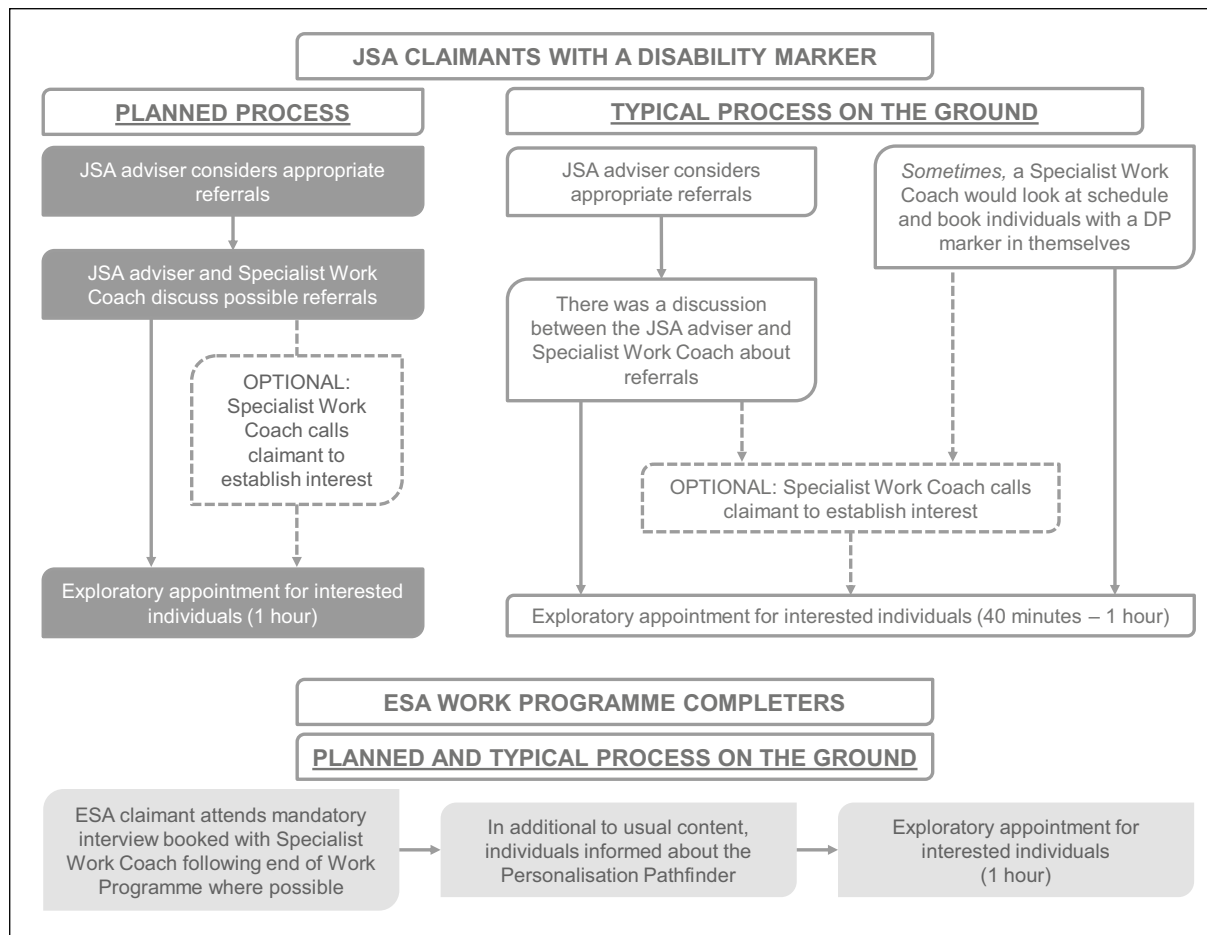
JSA CLAIMANTS WITH A DISABILITY MARKER

PLANNED PROCESS

JSA adviser considers appropriate referrals

JSA adviser and Specialist Work Coach discuss possible referrals

OPTIONAL: Specialist Work Coach calls claimant to establish interest

Exploratory appointment for interested individuals (1 hour)

TYPICAL PROCESS ON THE GROUND

JSA adviser considers appropriate referrals

Sometimes, a Specialist Work Coach would look at schedule and book individuals with a DP marker in themselves

There was a discussion between the JSA adviser and Specialist Work Coach about referrals

OPTIONAL: Specialist Work Coach calls claimant to establish interest

Exploratory appointment for interested individuals (40 minutes – 1 hour)

ESA WORK PROGRAMME COMPLETERS

PLANNED AND TYPICAL PROCESS ON THE GROUND

ESA claimant attends mandatory interview booked with Specialist Work Coach following end of Work Programme where possible

In additional to usual content, individuals informed about the Personalisation Pathfinder

Exploratory appointment for interested individuals (1 hour)